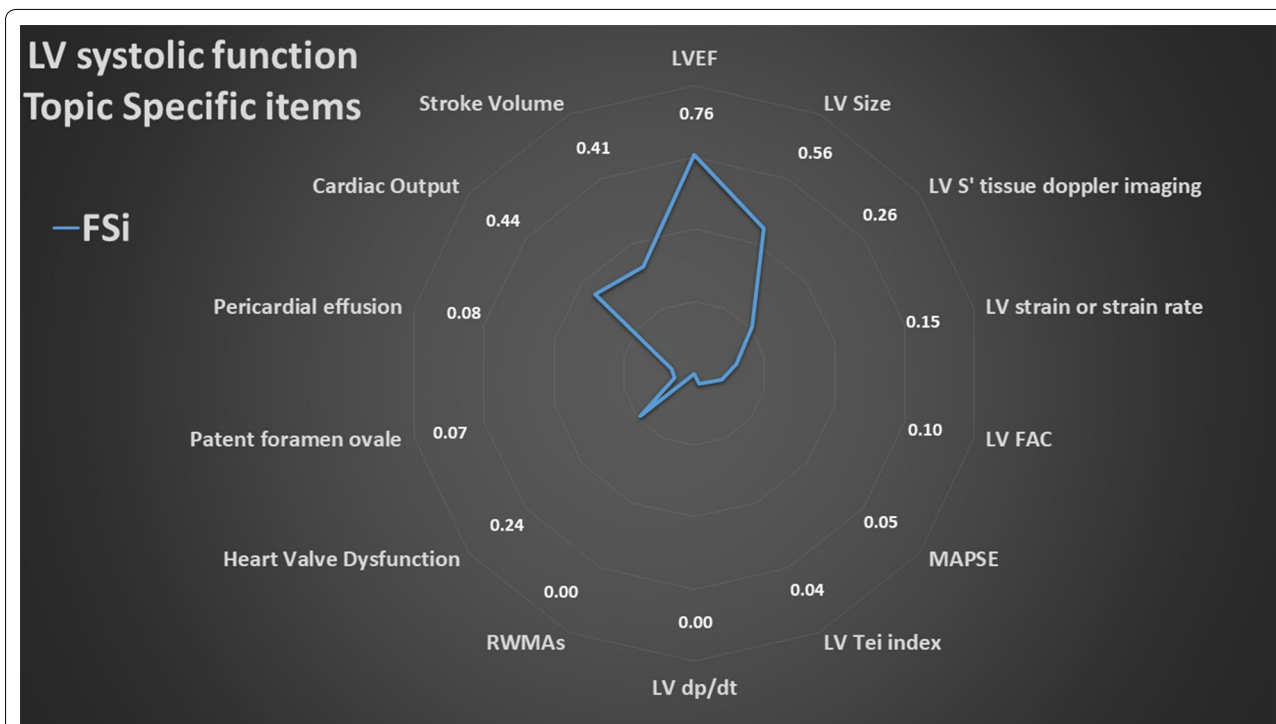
LV systolic function
Topic Specific items

—FSi

LVEF
0.76
LV Size
0.56
LV S' tissue doppler imaging
0.26
LV strain or strain rate
0.15
LV FAC
0.10
MAPSE
0.05
LV Tei index
0.04
LV dp/dt
0.00
RWMAs
0.00
Heart Valve Dysfunction
0.24
Patent foramen ovale
0.07
Pericardial effusion
0.08
Cardiac Output
0.44
Stroke Volume
0.41